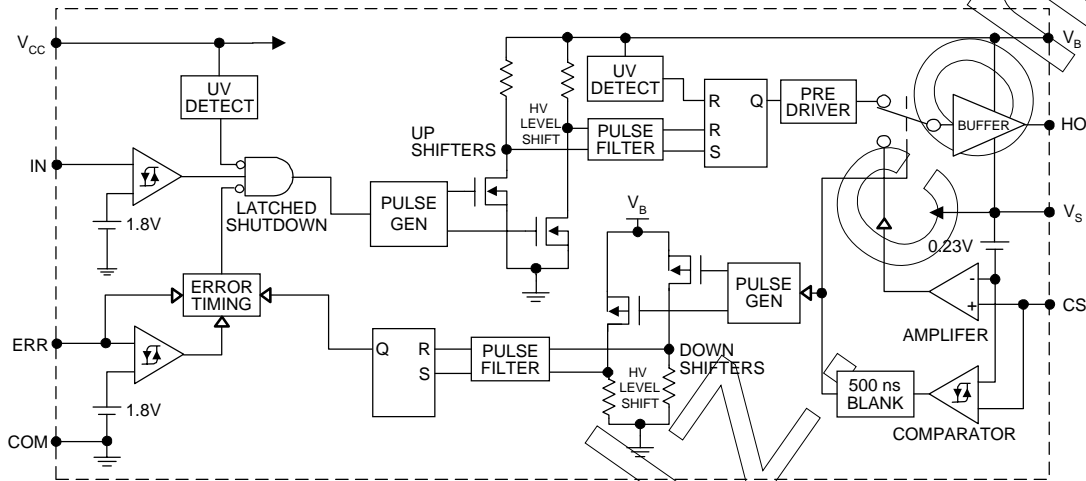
$V_{CC}$

UV DETECT

IN

1.8V

LATCHED SHUTDOWN

ERROR TIMING

ERR

1.8V

COM

UP SHIFTERS

HV LEVEL SHIFT

PULSE GEN

UV DETECT

PULSE FILTER

R Q

R

S

PRE DRIVER

BUFFER

$V_B$

HO

$V_S$

0.23V

$V_B$

PULSE GEN

Q R

S

PULSE FILTER

DOWN SHIFTERS

HV LEVEL SHIFT

AMPLIFER

CS

500 ns BLANK

COMPARATOR